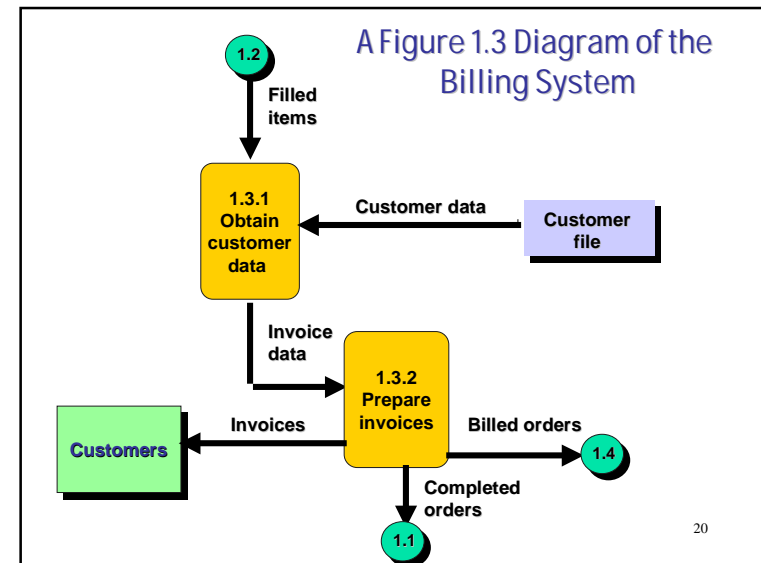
A Figure 1.3 Diagram of the Billing System

1.2

Filled items

1.3.1 Obtain customer data

Customer data

Customer file

Invoice data

1.3.2 Prepare invoices

Customers

Invoices

Billed orders

1.4

Completed orders

1.1

20